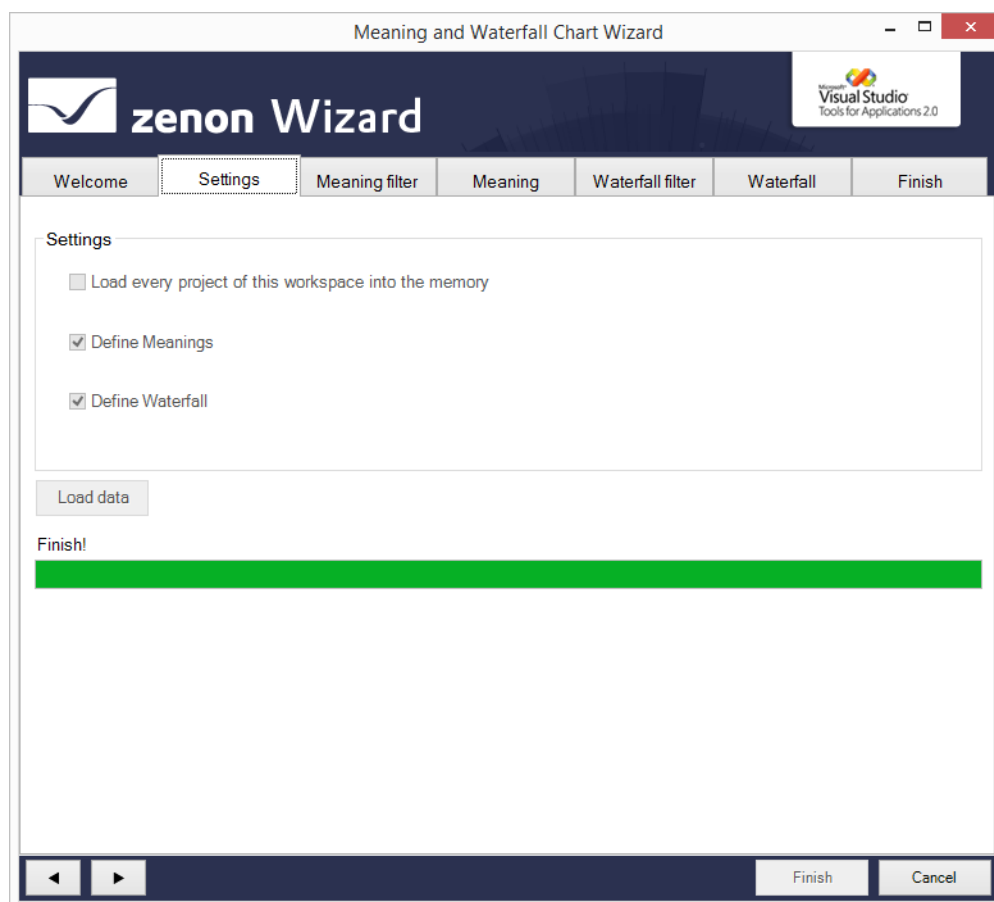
Meaning and Waterfall Chart Wizard

zenon Wizard

Microsoft Visual Studio Tools for Applications 2.0

Welcome | Settings | Meaning filter | Meaning | Waterfall filter | Waterfall | Finish

Settings

Load every project of this workspace into the memory

Define Meanings

Define Waterfall

Load data

Finish!

Finish

Cancel